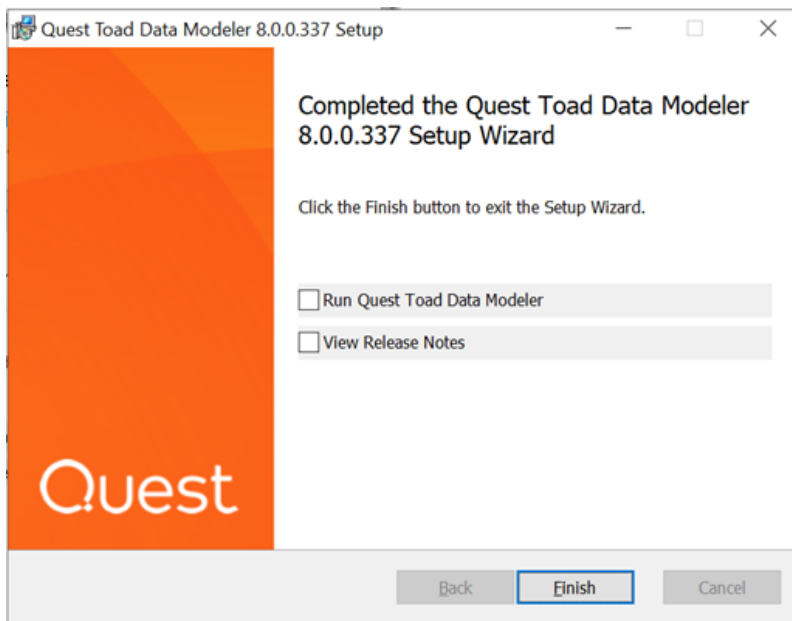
Quest Toad Data Modeler 8.0.0.337 Setup

Completed the Quest Toad Data Modeler 8.0.0.337 Setup Wizard

Click the Finish button to exit the Setup Wizard.

Run Quest Toad Data Modeler

View Release Notes

Quest

Back

Finish

Cancel